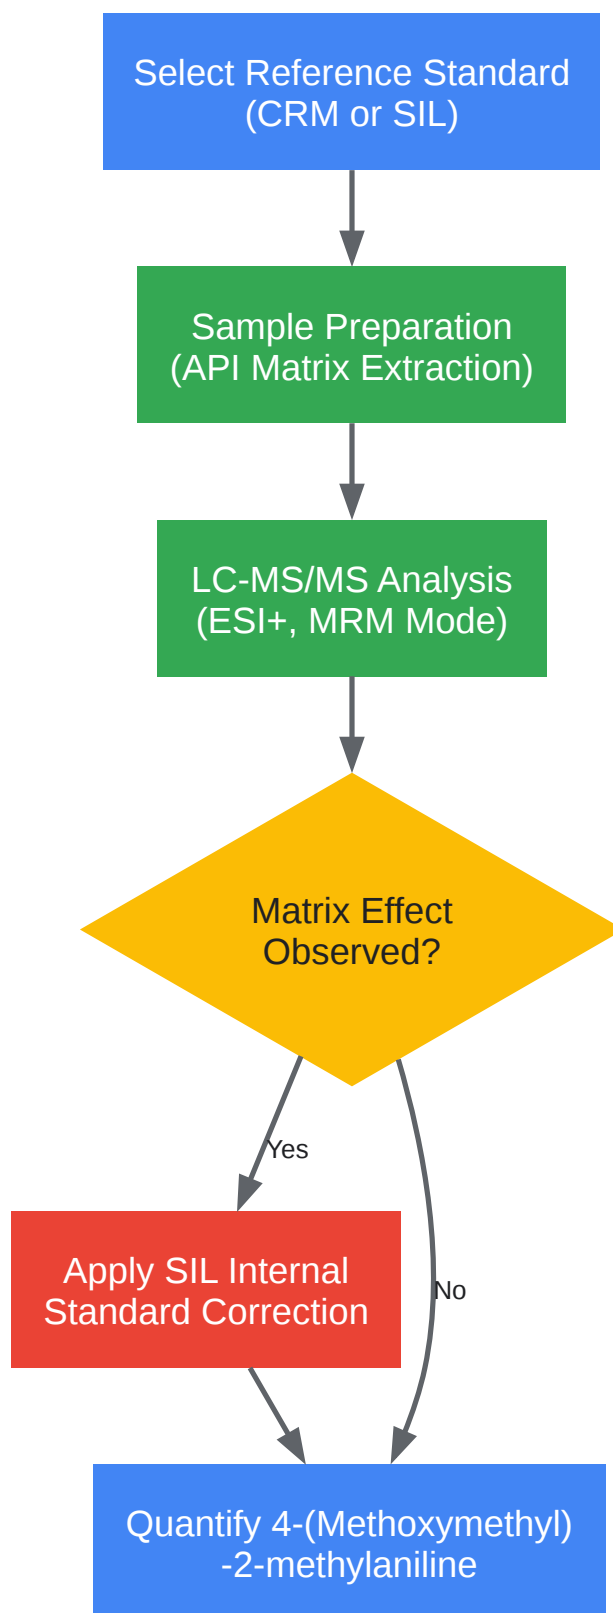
Select Reference Standard
(CRM or SIL)

Sample Preparation
(API Matrix Extraction)

LC-MS/MS Analysis
(ESI+, MRM Mode)

Matrix Effect
Observed?

Yes

Apply SIL Internal
Standard Correction

No

Quantify 4-(Methoxymethyl)
-2-methylaniline